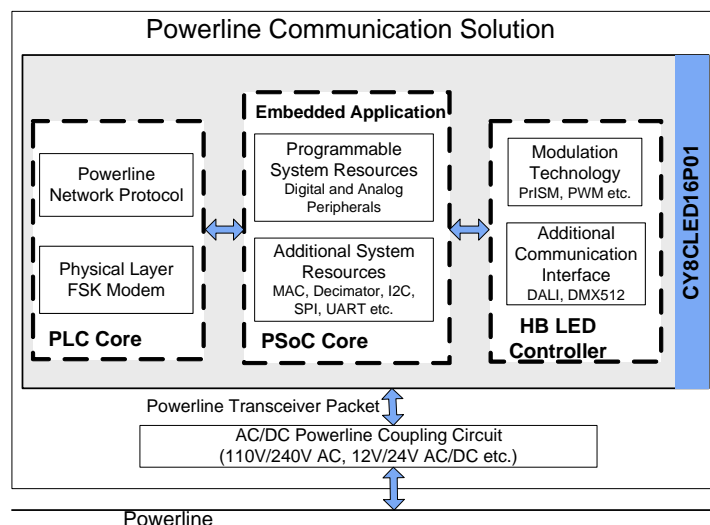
Powerline Communication Solution

Powerline Network Protocol

Physical Layer FSK Modem

PLC Core

Embedded Application

Programmable System Resources
Digital and Analog Peripherals

Additional System Resources
MAC, Decimator, I2C, SPI, UART etc.

PSoC Core

Modulation Technology
PrISM, PWM etc.

Additional Communication Interface
DALI, DMX512

HB LED Controller

CY8CLED16P01

Powerline Transceiver Packet

AC/DC Powerline Coupling Circuit
(110V/240V AC, 12V/24V AC/DC etc.)

Powerline